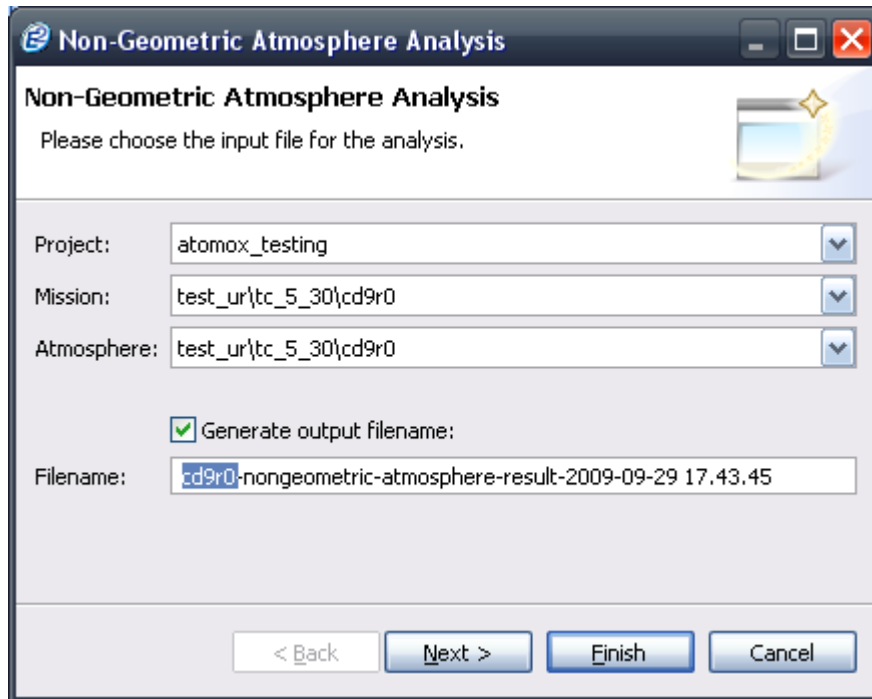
Non-Geometric Atmosphere Analysis

Non-Geometric Atmosphere Analysis

Please choose the input file for the analysis.

Project: atomox_testing

Mission: test_ur\tc_5_30\cd9r0

Atmosphere: test_ur\tc_5_30\cd9r0

Generate output filename:

Filename: cd9r0-nongeometric-atmosphere-result-2009-09-29 17.43.45

< Back

Next >

Finish

Cancel